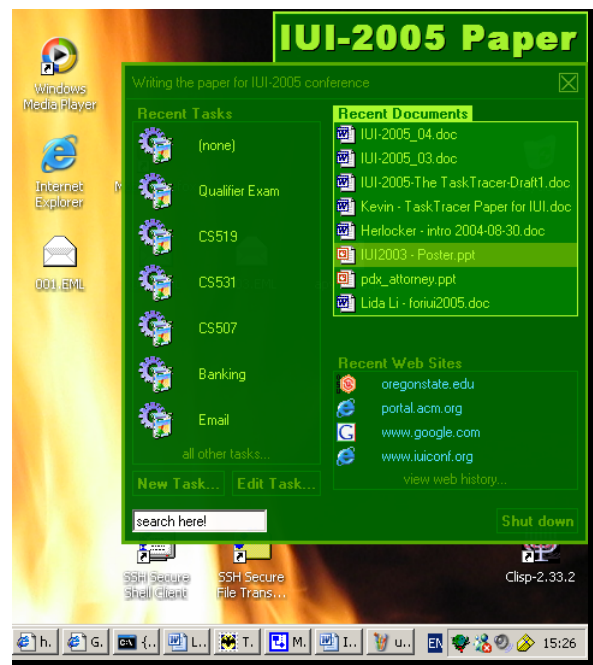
IUI-2005 Paper

Writing the paper for IUI-2005 conference

Windows Media Player

Internet Explorer

001.EML

Recent Tasks

(none)

Qualifier Exam

CS519

CS531

CS507

Banking

Email

all other tasks...

New Task...

Edit Task...

search here!

Recent Documents

IUI-2005_04.doc

IUI-2005_03.doc

IUI-2005-The TaskTracer-Draft1.doc

Kevin - TaskTracer Paper for IUI.doc

Herlocker - intro 2004-08-30.doc

IUI2003 - Poster.ppt

pdx_attorney.ppt

Lida Li - foriui2005.doc

Recent Web Sites

oregonstate.edu

portal.acm.org

www.google.com

www.iuiconf.org

view web history...

Shut down

SSH Secure Shell Client

SSH Secure File Trans...

Clisp-2.33.2

h. G. {.. L.. T. M. I.. u.. EN 15:26